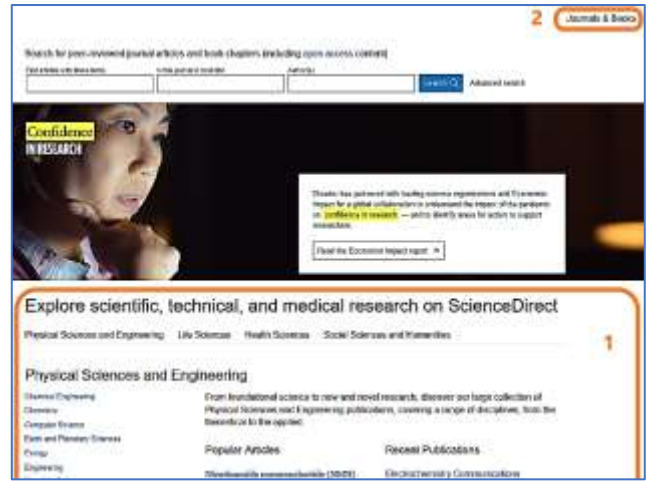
2 Journals & Books

Search for peer-reviewed journal articles and book chapters (including open access content)

Find articles with these terms | In this journal or book title | Author(s) | Search | Advanced search

Confidence IN RESEARCH

Elsevier has partnered with leading science organizations and Economist Impact for a global collaboration to understand the impact of the pandemic on confidence in research — and to identify areas for action to support researchers.

Read the Economist Impact report

Explore scientific, technical, and medical research on ScienceDirect

Physical Sciences and Engineering | Life Sciences | Health Sciences | Social Sciences and Humanities

1

Physical Sciences and Engineering

Chemical Engineering
Chemistry
Computer Science
Earth and Planetary Sciences
Energy
Engineering

From foundational science to new and novel research, discover our large collection of Physical Sciences and Engineering publications, covering a range of disciplines, from the theoretical to the applied.

Popular Articles

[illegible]

Recent Publications

Electrochemistry Communications